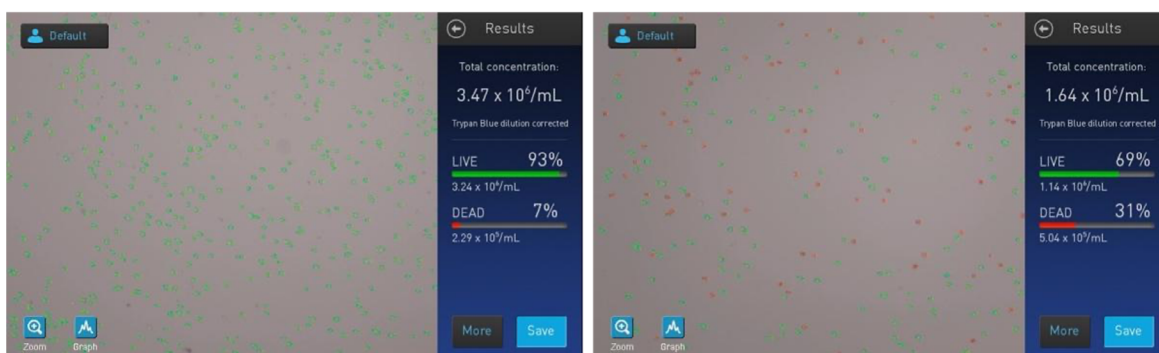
Default

Results

Total concentration:

3.47 x $10^6$/mL

Trypan Blue dilution corrected

LIVE 93%

3.24 x $10^6$/mL

DEAD 7%

2.29 x $10^5$/mL

Zoom Graph

More Save

Default

Results

Total concentration:

1.64 x $10^6$/mL

Trypan Blue dilution corrected

LIVE 69%

1.14 x $10^6$/mL

DEAD 31%

5.04 x $10^5$/mL

Zoom Graph

More Save